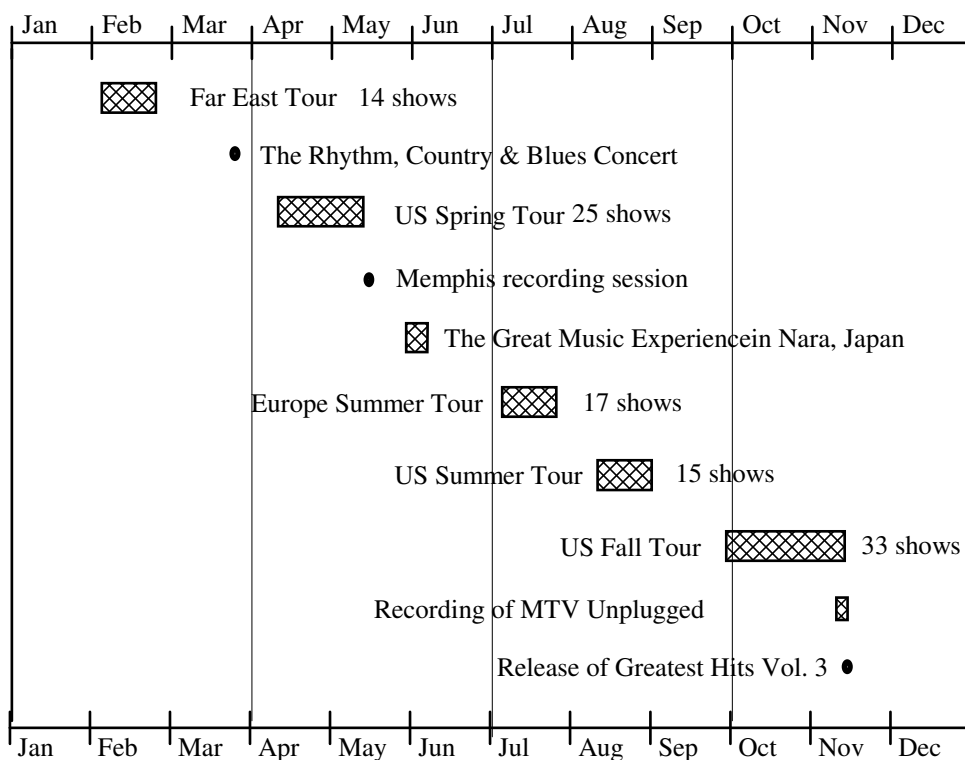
Jan Feb Mar Apr May Jun Jul Aug Sep Oct Nov Dec

Far East Tour 14 shows

The Rhythm, Country & Blues Concert

US Spring Tour 25 shows

Memphis recording session

The Great Music Experiencein Nara, Japan

Europe Summer Tour 17 shows

US Summer Tour 15 shows

US Fall Tour 33 shows

Recording of MTV Unplugged

Release of Greatest Hits Vol. 3

Jan Feb Mar Apr May Jun Jul Aug Sep Oct Nov Dec